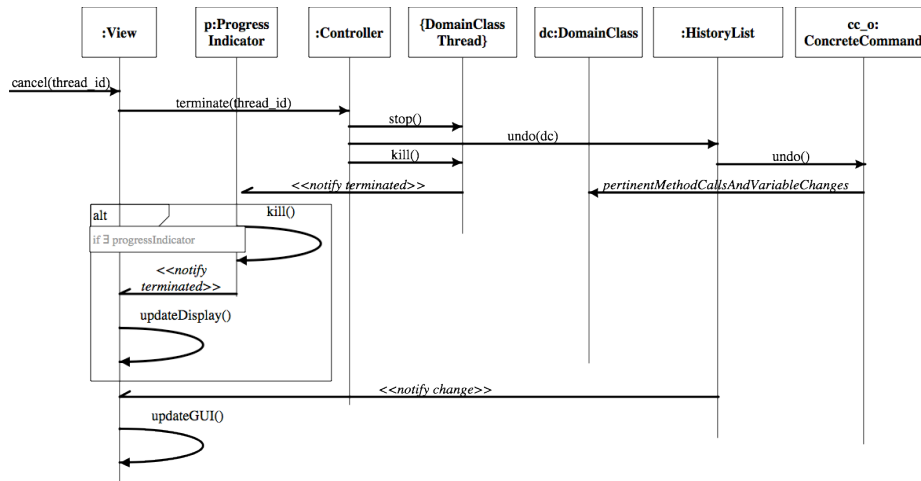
:View

p:Progress Indicator

:Controller

{DomainClass Thread}

dc:DomainClass

:HistoryList

cc_o: ConcreteCommand

cancel(thread_id)

terminate(thread_id)

stop()

undo(dc)

kill()

undo()

<<notify terminated>>

pertinentMethodCallsAndVariableChanges

alt

kill()

if ∃ progressIndicator

<<notify terminated>>

updateDisplay()

<<notify change>>

updateGUI()